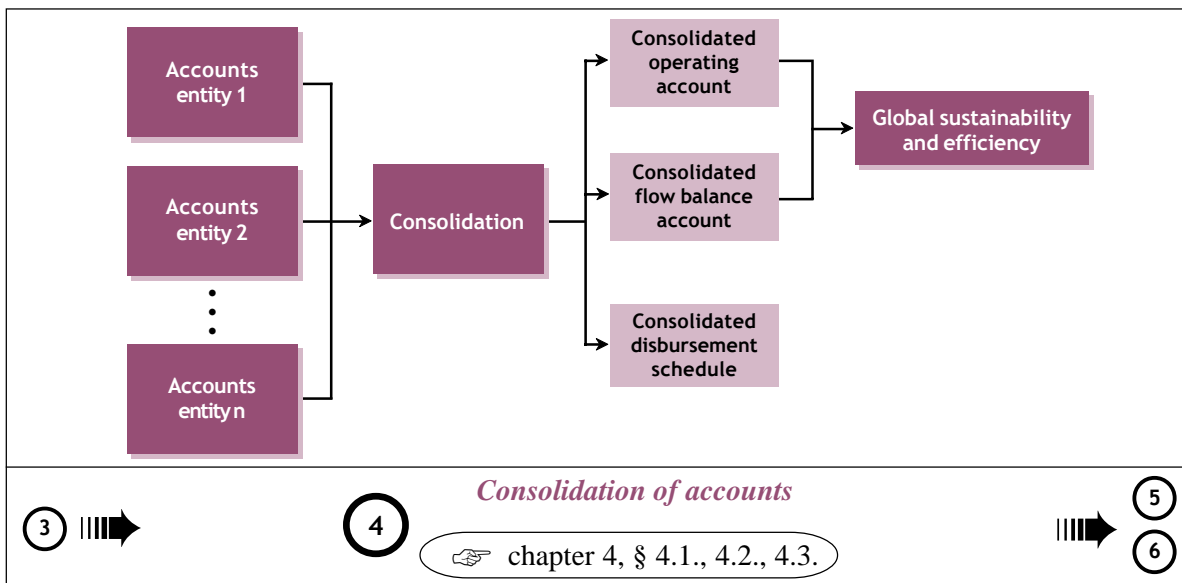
Accounts entity 1

Accounts entity 2

Accounts entity n

Consolidation

Consolidated operating account

Consolidated flow balance account

Consolidated disbursement schedule

Global sustainability and efficiency

3

4

Consolidation of accounts

☞ chapter 4, § 4.1., 4.2., 4.3.

5

6